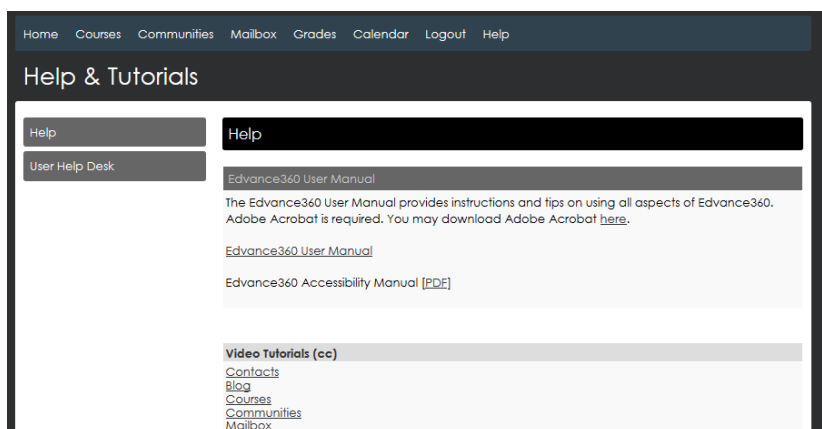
Home Courses Communities Mailbox Grades Calendar Logout Help

Help & Tutorials

Help

User Help Desk

Help

Edvance360 User Manual

The Edvance360 User Manual provides instructions and tips on using all aspects of Edvance360. Adobe Acrobat is required. You may download Adobe Acrobat here.

Edvance360 User Manual

Edvance360 Accessibility Manual [PDF]

Video Tutorials (cc)

Contacts
Blog
Courses
Communities
Mailbox